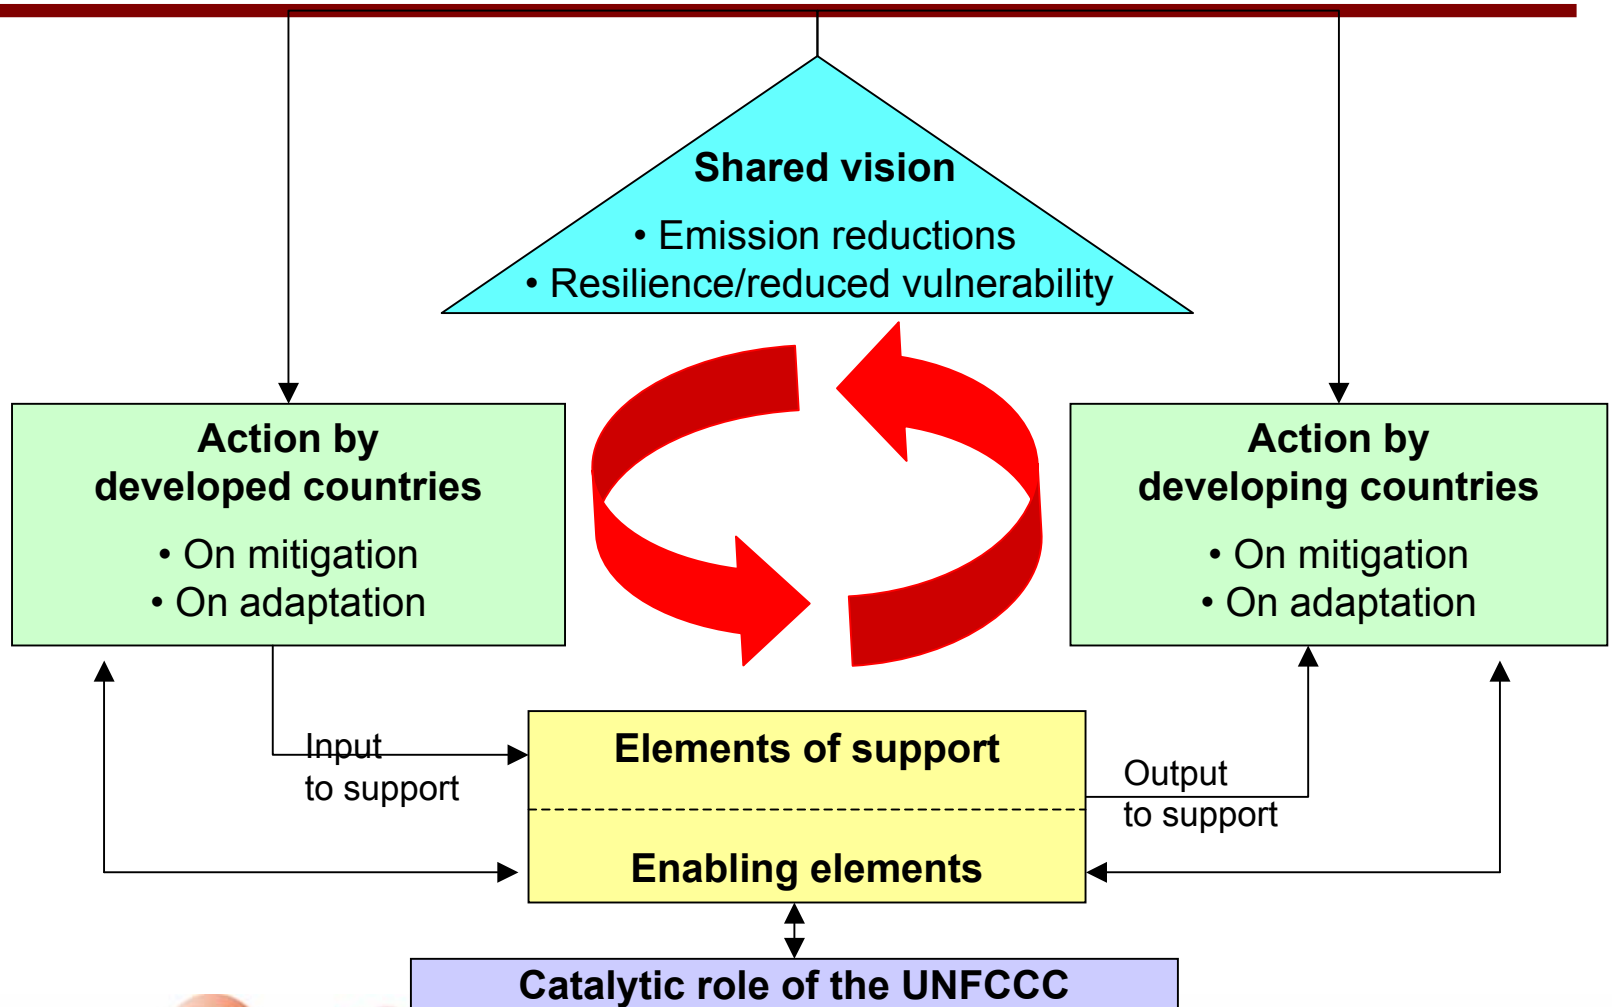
Shared vision

• Emission reductions
• Resilience/reduced vulnerability

Action by developed countries

• On mitigation
• On adaptation

Action by developing countries

• On mitigation
• On adaptation

Input to support

Elements of support

Output to support

Enabling elements

Catalytic role of the UNFCCC